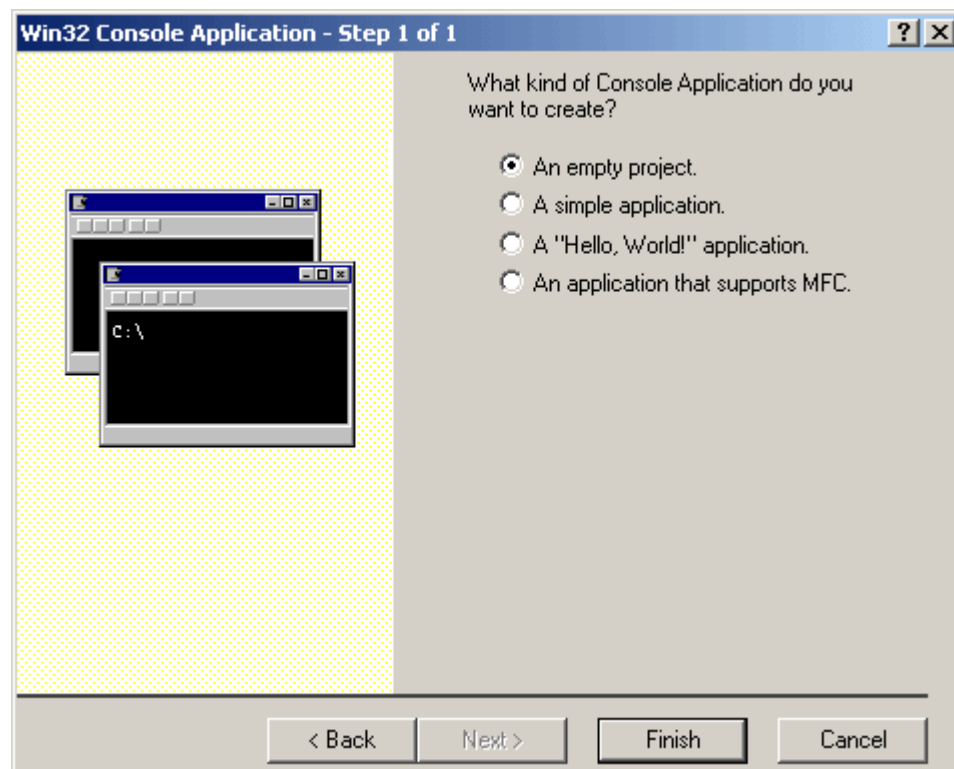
Win32 Console Application - Step 1 of 1

?

C:\

What kind of Console Application do you want to create?

An empty project.

A simple application.

A "Hello, World!" application.

An application that supports MFC.

< Back

Next >

Finish

Cancel